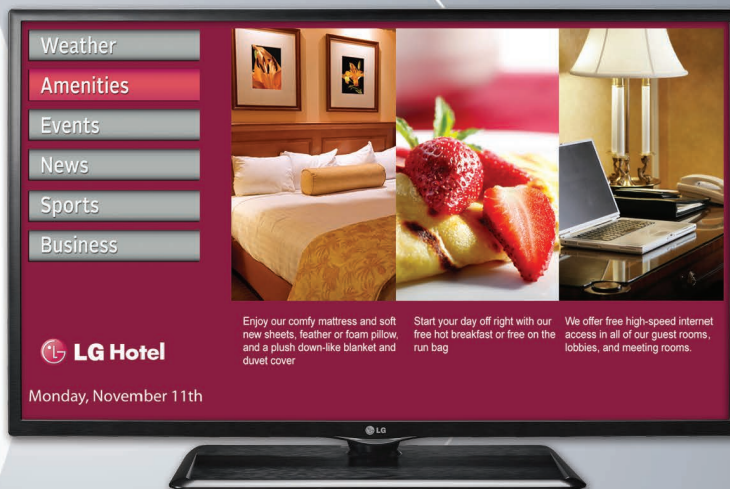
Weather
Amenities
Events
News
Sports
Business

LG Hotel

Monday, November 11th

Enjoy our comfy mattress and soft new sheets, feather or foam pillow, and a plush down-like blanket and duvet cover

Start your day off right with our free hot breakfast or free on the run bag

We offer free high-speed internet access in all of our guest rooms, lobbies, and meeting rooms.

LG